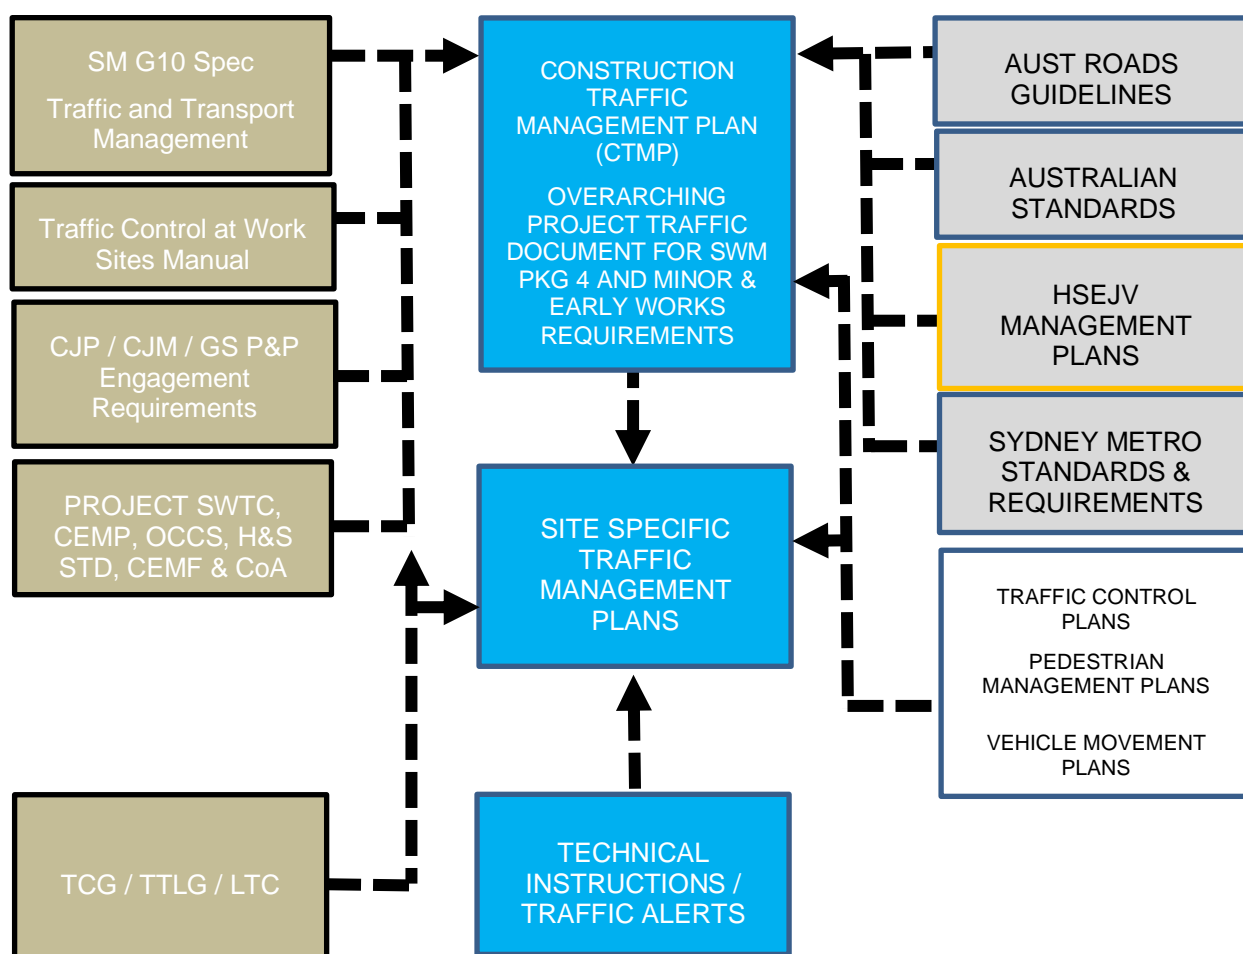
SM G10 Spec

Traffic and Transport Management

Traffic Control at Work Sites Manual

CJP / CJM / GS P&P Engagement Requirements

PROJECT SWTC, CEMP, OCCS, H&S STD, CEMF & CoA

TCG / TTLG / LTC

CONSTRUCTION TRAFFIC MANAGEMENT PLAN (CTMP)

OVERARCHING PROJECT TRAFFIC DOCUMENT FOR SWM PKG 4 AND MINOR & EARLY WORKS REQUIREMENTS

SITE SPECIFIC TRAFFIC MANAGEMENT PLANS

TECHNICAL INSTRUCTIONS / TRAFFIC ALERTS

AUST ROADS GUIDELINES

AUSTRALIAN STANDARDS

HSEJV MANAGEMENT PLANS

SYDNEY METRO STANDARDS & REQUIREMENTS

TRAFFIC CONTROL PLANS

PEDESTRIAN MANAGEMENT PLANS

VEHICLE MOVEMENT PLANS